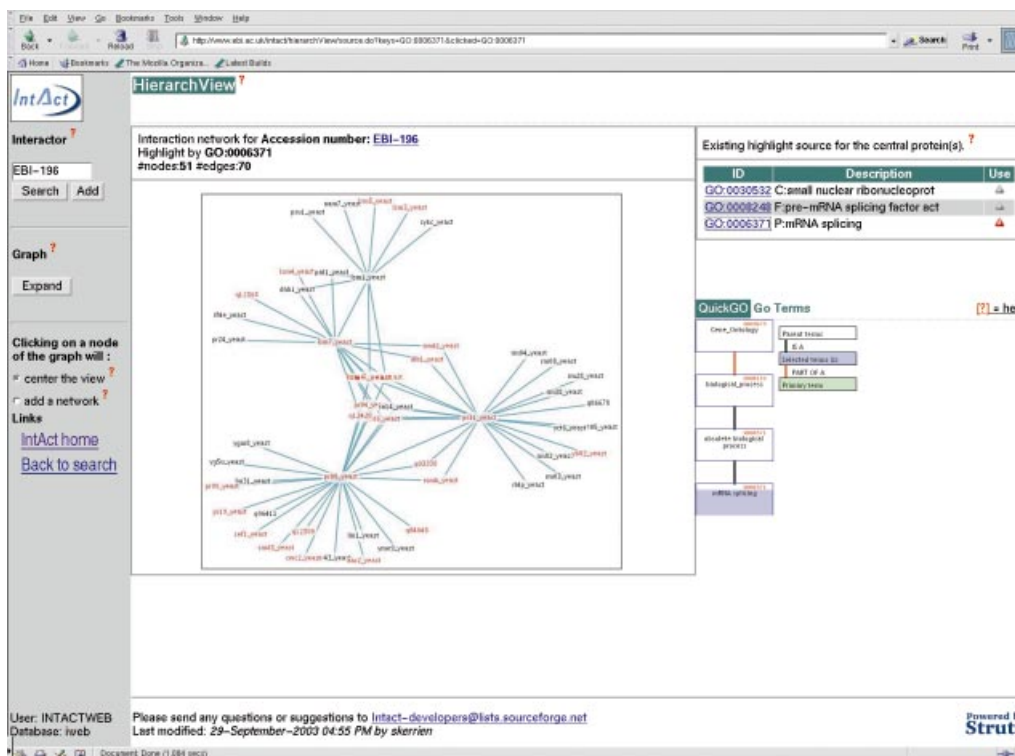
File Edit View Go Bookmarks Tools Window Help

Back Forward Reload Stop http://www.ebi.ac.uk/intact/hierarchView/source.do?keys=GO:0006371&clicked=GO:0006371 Search Print

Home Bookmarks The Mozilla Organiza... Latest Builds

IntAct

HierarchView ?

Interactor ?

EBI-196

Search Add

Graph ?

Expand

Clicking on a node of the graph will :

center the view ?

add a network ?

Links

IntAct home

Back to search

Interaction network for Accession number: EBI-196
Highlight by GO:0006371
#nodes:51 #edges:70

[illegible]

Existing highlight source for the central protein(s). ?

| ID | Description | Use |
|---|---|---|
| GO:0030532 | C:small nuclear ribonucleoprot | |
| GO:0008248 | F:pre-mRNA splicing factor act | |
| GO:0006371 | P:mRNA splicing | |

QuickGO Go Terms

[?] = he

Gene_Ontology

biological_process

obsolete biological process

mRNA splicing

Parent terms

IS A

Selected terms (s)

PART OF A

Primary terms

User: INTACTWEB
Database: iweb

Please send any questions or suggestions to intact-developers@lists.sourceforge.net
Last modified: 29-September-2003 04:55 PM by skerrien

Powered by Strut

Document: Done (1.084 secs)